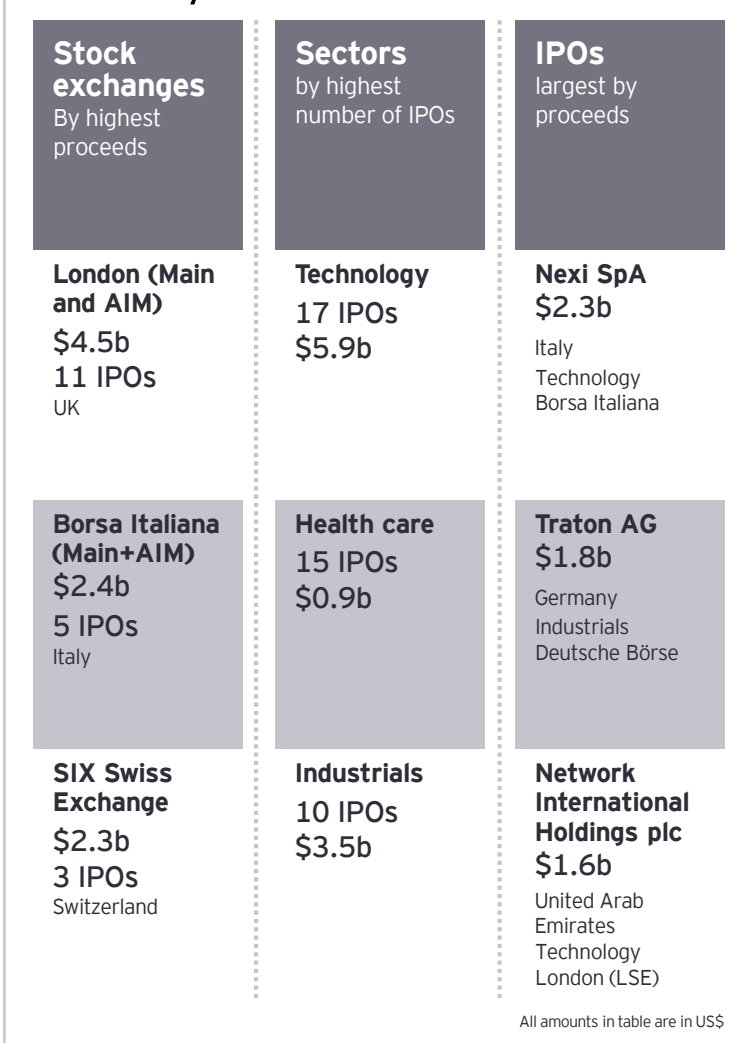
**Stock exchanges**
By highest proceeds

London (Main and AIM)
$4.5b
11 IPOs
UK

Borsa Italiana (Main+AIM)
$2.4b
5 IPOs
Italy

SIX Swiss Exchange
$2.3b
3 IPOs
Switzerland

**Sectors**
by highest number of IPOs

Technology
17 IPOs
$5.9b

Health care
15 IPOs
$0.9b

Industrials
10 IPOs
$3.5b

**IPOs**
largest by proceeds

Nexi SpA
$2.3b
Italy
Technology
Borsa Italiana

Traton AG
$1.8b
Germany
Industrials
Deutsche Börse

Network International Holdings plc
$1.6b
United Arab Emirates
Technology
London (LSE)

All amounts in table are in US$